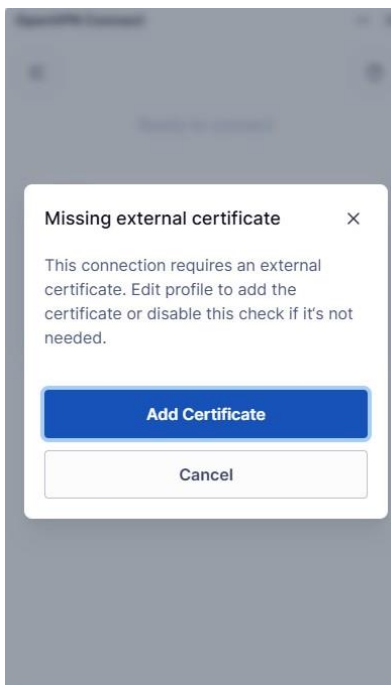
OpenVPN Connect

Ready to connect

Missing external certificate ×

This connection requires an external certificate. Edit profile to add the certificate or disable this check if it's not needed.

Add Certificate

Cancel